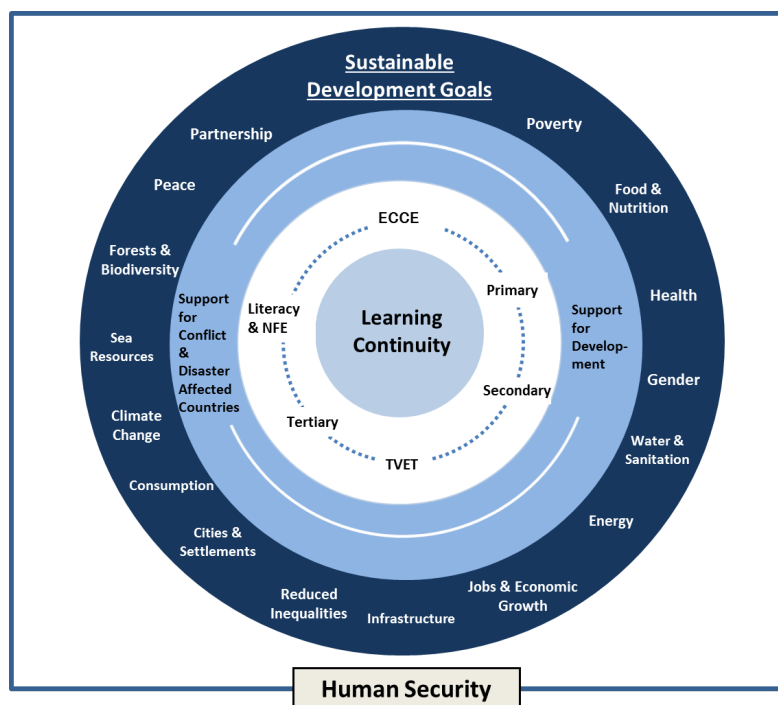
Sustainable Development Goals

Partnership

Poverty

Peace

Food & Nutrition

Forests & Biodiversity

Health

Sea Resources

Gender

Climate Change

Water & Sanitation

Consumption

Energy

Cities & Settlements

Reduced Inequalities

Infrastructure

Jobs & Economic Growth

Support for Conflict & Disaster Affected Countries

Support for Development

ECCE

Primary

Secondary

TVET

Tertiary

Literacy & NFE

Learning Continuity

Human Security